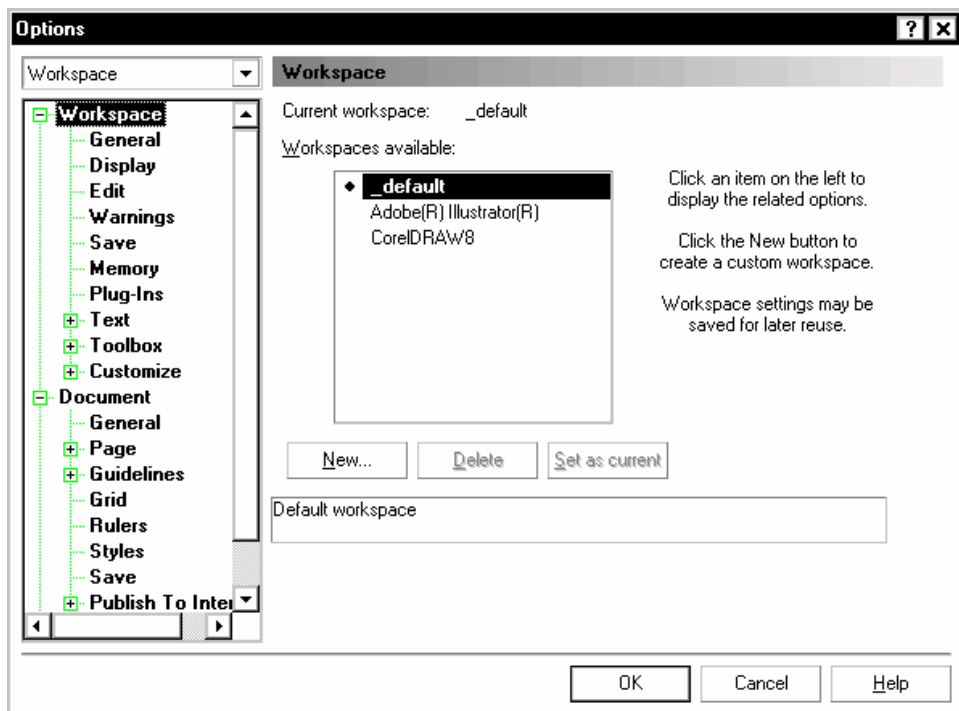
Options

?

Workspace

Workspace
General
Display
Edit
Warnings
Save
Memory
Plug-Ins
Text
Toolbox
Customize
Document
General
Page
Guidelines
Grid
Rulers
Styles
Save
Publish To Inte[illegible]

Workspace

Current workspace: _default

Workspaces available:

_default
Adobe(R) Illustrator(R)
CorelDRAW8

Click an item on the left to display the related options.

Click the New button to create a custom workspace.

Workspace settings may be saved for later reuse.

New...

Delete

Set as current

Default workspace

OK

Cancel

Help